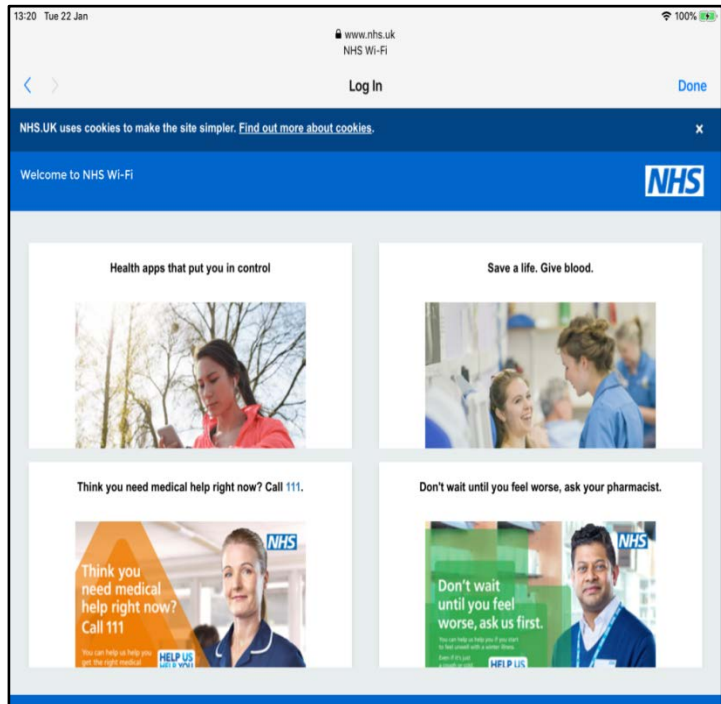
13:20 Tue 22 Jan

www.nhs.uk
NHS Wi-Fi

100%

Log In

Done

NHS.UK uses cookies to make the site simpler. Find out more about cookies.

x

Welcome to NHS Wi-Fi

NHS

Health apps that put you in control

Save a life. Give blood.

Think you need medical help right now? Call 111.

NHS

Think you need medical help right now? Call 111

You can help us help you get the right medical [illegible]

HELP US HELP YOU

Don't wait until you feel worse, ask your pharmacist.

NHS

Don't wait until you feel worse, ask us first.

You can help us help you if you start to feel unwell with a winter illness.

Even if it's just a cough or cold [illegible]

HELP US